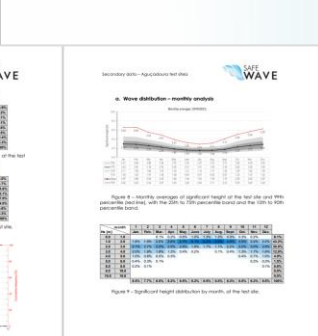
WAVE

Secondary data – Aguçadoura test sites

SAFE WAVE

a. Wave distribution – monthly analysis

Figure 8 – Monthly averages of significant height at the test site and 99th percentile (red line), with the 25th to 75th percentile band and the 10th to 90th percentile band.

| 1 | 2 | 3 | 4 | 5 | 6 | 7 | 8 | 9 | 10 | 11 | 12 |
|---|---|---|---|---|---|---|---|---|---|---|---|
| Jan | Feb | Mar | Apr | May | Jun | Jul | Aug | Sep | Oct | Nov | Dec |

Figure 9 – Significant height distribution by month, at the test site.